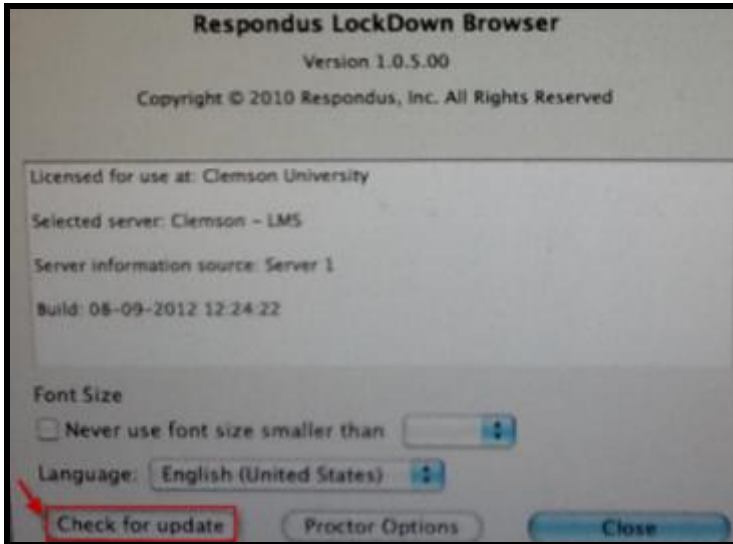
Respondus LockDown Browser

Version 1.0.5.00

Copyright © 2010 Respondus, Inc. All Rights Reserved

Licensed for use at: Clemson University

Selected server: Clemson - LMS

Server information source: Server 1

Build: 08-09-2012 12:24:22

Font Size

Never use font size smaller than

Language: English (United States)

Check for update

Proctor Options

Close